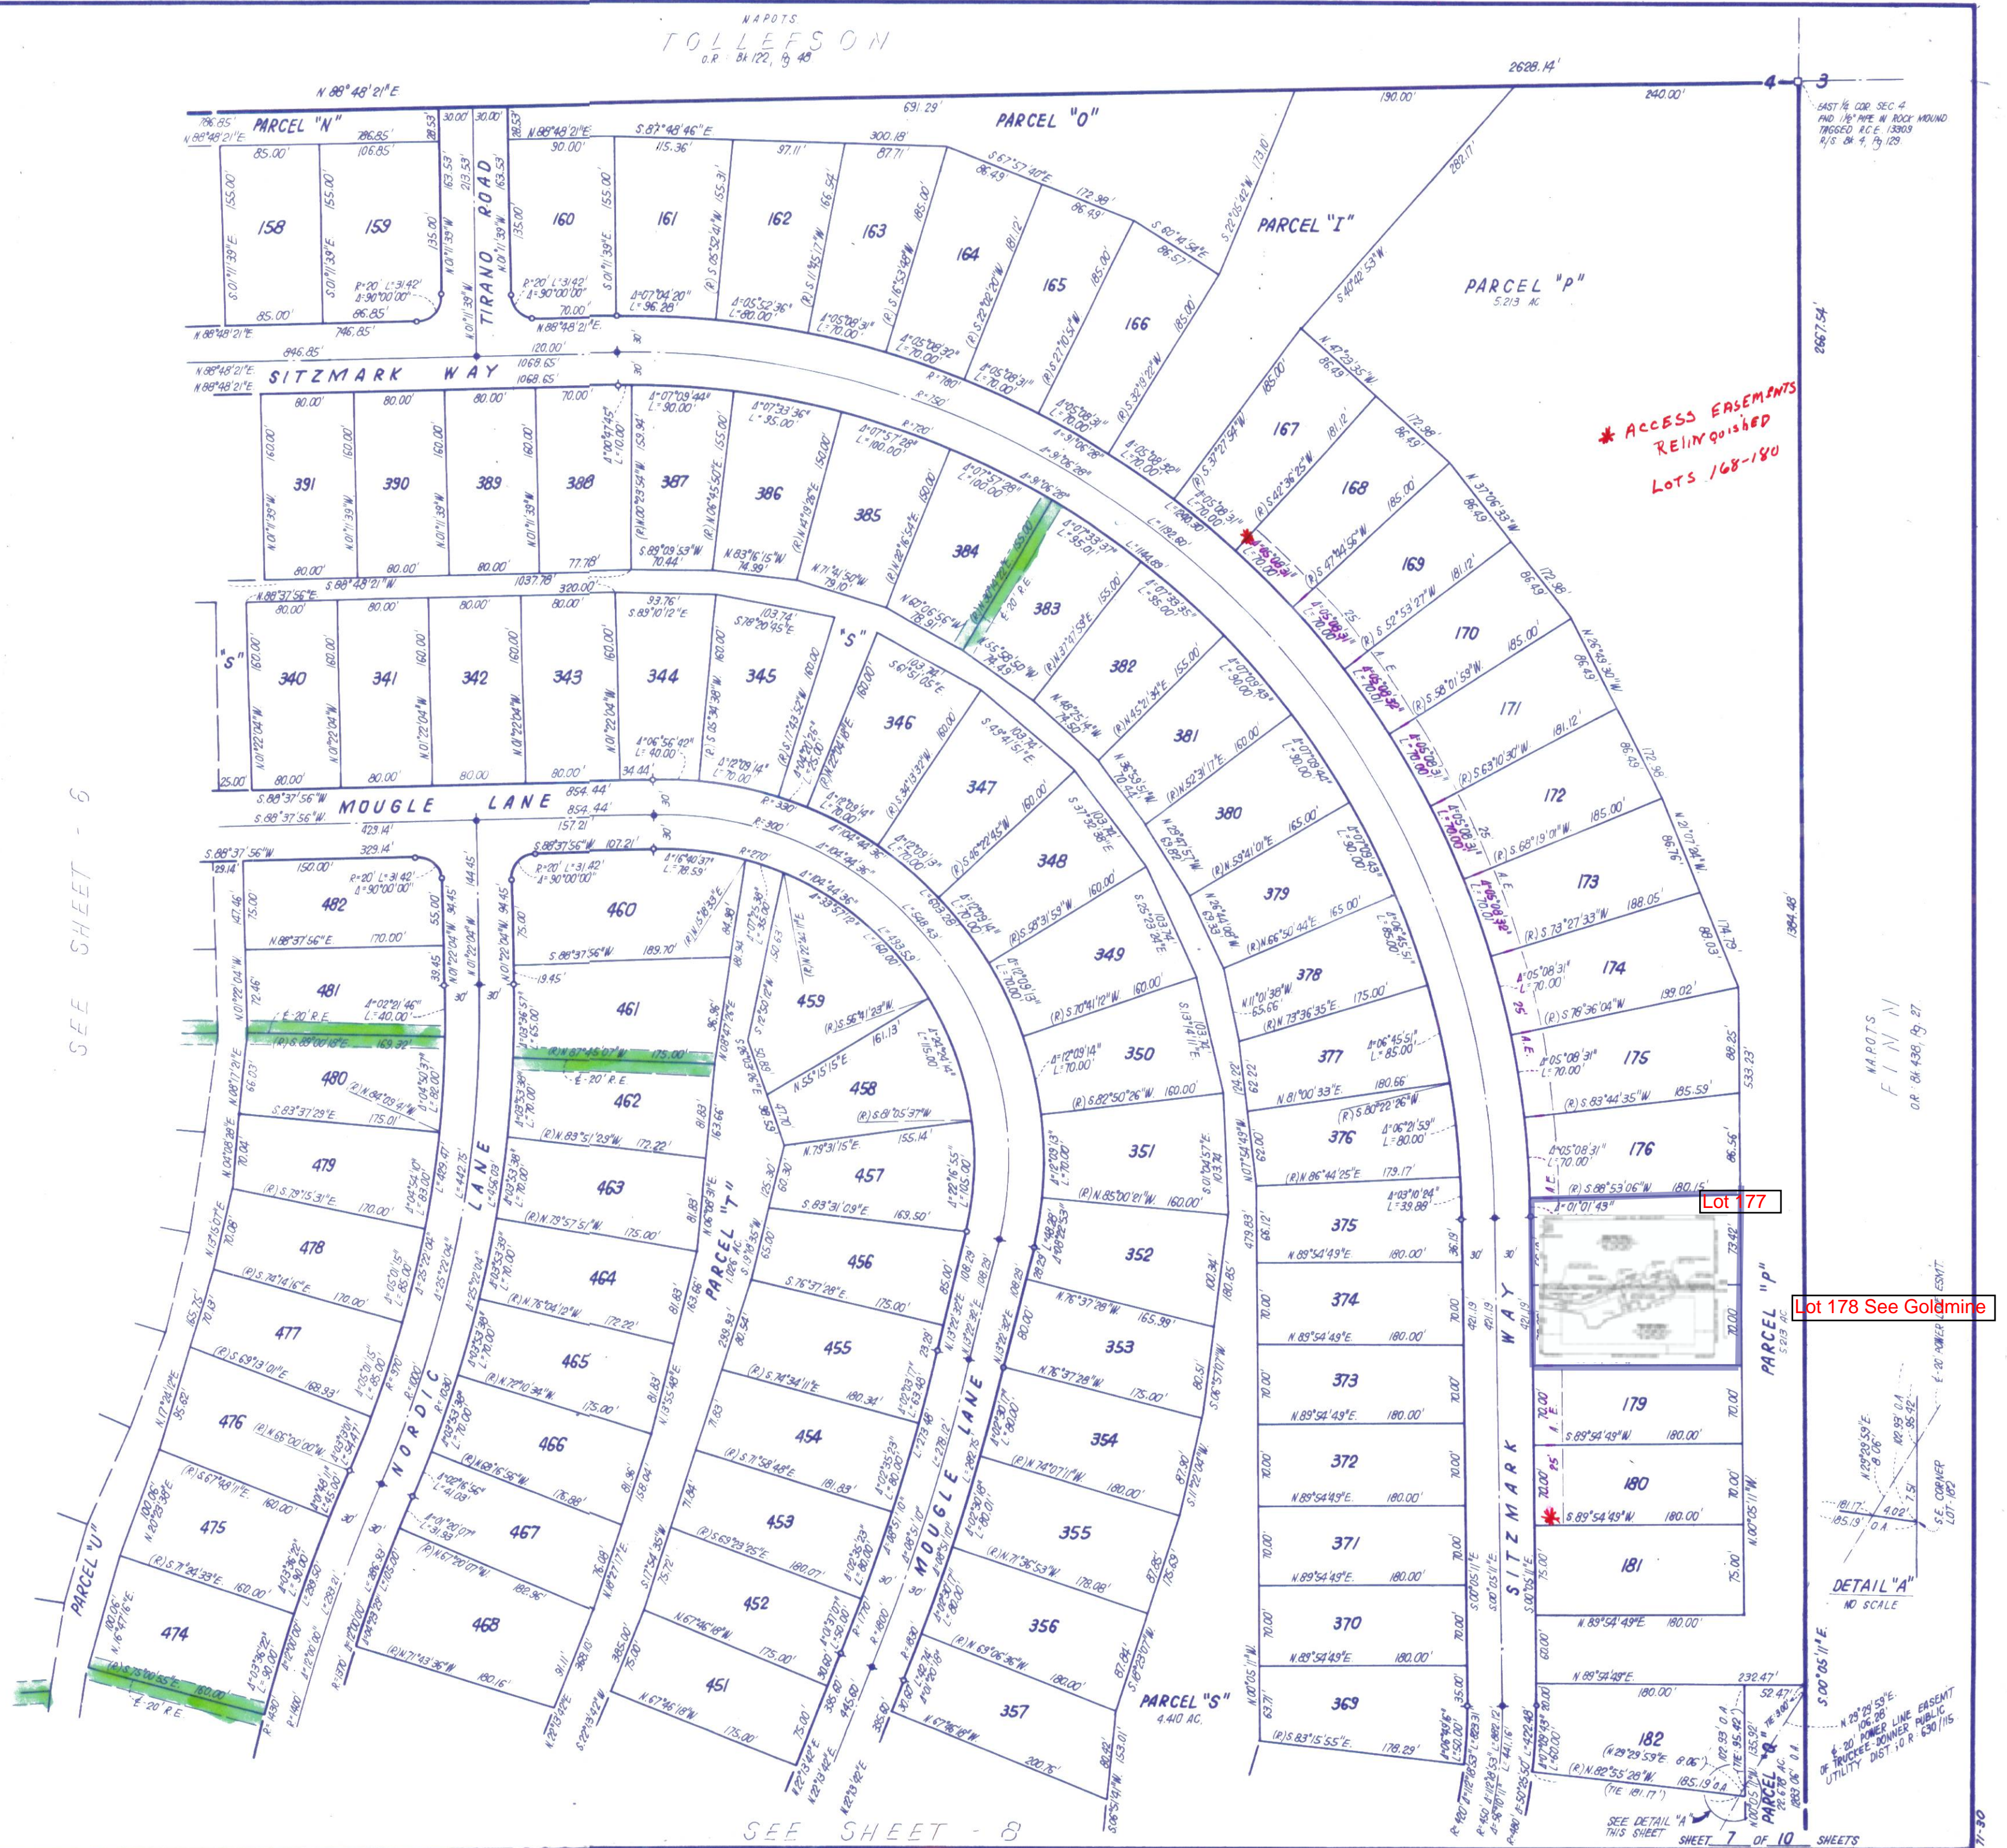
NAPOTS
TOLLEFSON
O.R. Bk 122, Pg 48

N 88°48'21"E
2628.14'
4 3
EAST 1/4 COR. SEC. 4 FND 1 1/2" PIPE W/ ROCK MOUND TAGGED R.C.E. 13909 R/S Bk 4, Pg 129

PARCEL "N"
PARCEL "O"
PARCEL "I"
PARCEL "P" 5.213 AC
2667.54'

158
159
160
161
162
163
164
165
166
167
168
169
170
171
172
173
174
175
176
179
180
181
182

TIRANO ROAD
SITZMARK WAY

391
390
389
388
387
386
385
384
383
382
381
380
379
378
377
376
375
374
373
372
371
370
369

340
341
342
343
344
345
346
347
348
349
350
351
352
353
354
355
356
357

"S"
MOUGLE LANE

482
481
480
479
478
477
476
475
474

460
461
462
463
464
465
466
467
468

459
458
457
456
455
454
453
452
451

NORDIC LANE
MOUGLE LANE
PARCEL "T" 1.126 AC.
PARCEL "U"
PARCEL "S" 4.410 AC.
PARCEL "P" 5.213 AC.
PARCEL "Q"

* ACCESS EASEMENTS RELINQUISHED LOTS 168-180

Lot 177
Lot 178 See Goldmine

E. 20' R.E.
A.E.

SEE SHEET - 6
SEE SHEET - 8

NAPOTS
FINN
O.R. Bk 438, Pg 27

DETAIL "A"
NO SCALE
S.E. CORNER LOT 182

E. 20' POWER LINE EASEMT OF TRUCKEE-DONNER PUBLIC UTILITY DIST. O.R. 630/115

SEE DETAIL "A" THIS SHEET
SHEET 7 OF 10 SHEETS